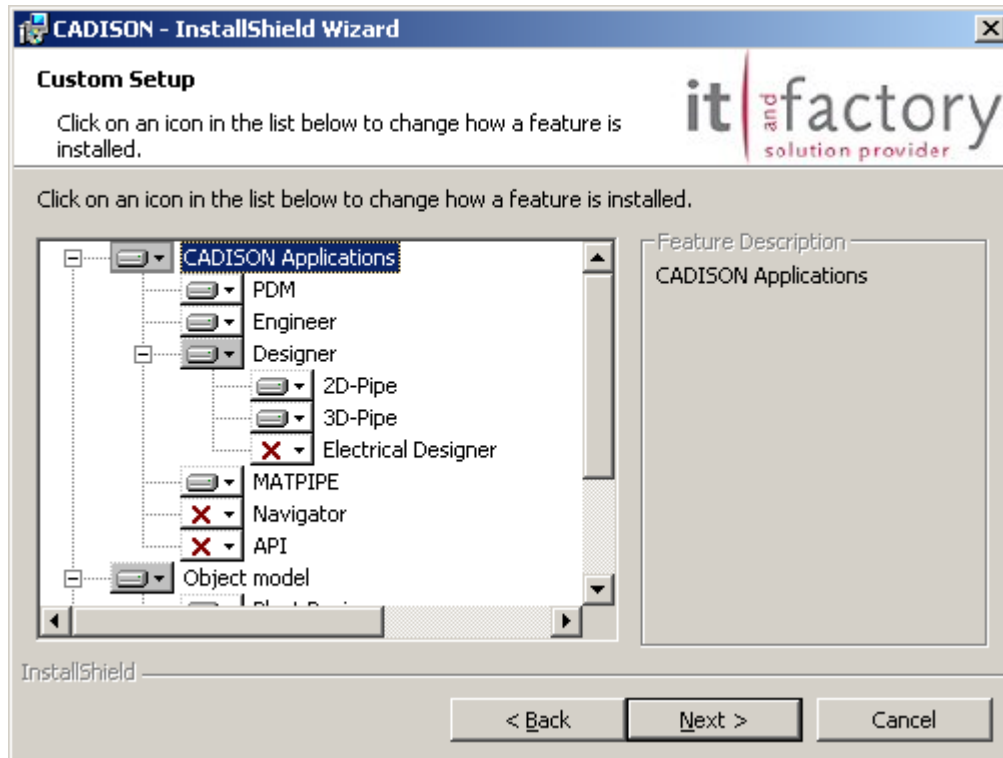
CADISON - InstallShield Wizard

Custom Setup

Click on an icon in the list below to change how a feature is installed.

it and factory solution provider

Click on an icon in the list below to change how a feature is installed.

CADISON Applications
PDM
Engineer
Designer
2D-Pipe
3D-Pipe
Electrical Designer
MATPIPE
Navigator
API
Object model
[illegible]

Feature Description
CADISON Applications

InstallShield

< Back
Next >
Cancel